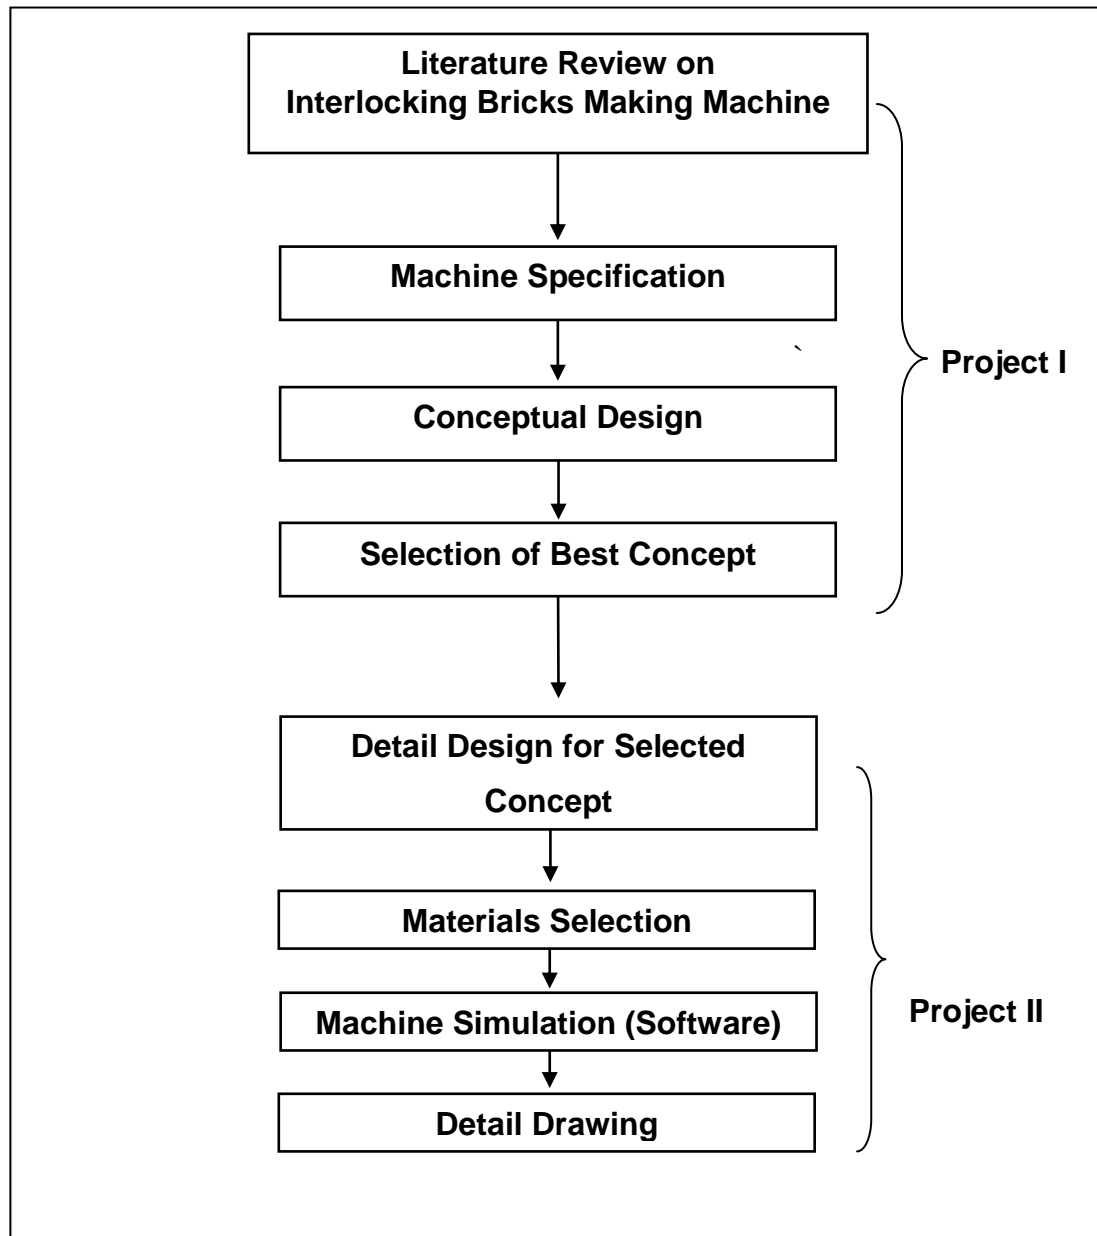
Literature Review on Interlocking Bricks Making Machine

Machine Specification

Conceptual Design

Selection of Best Concept

Project I

Detail Design for Selected Concept

Materials Selection

Machine Simulation (Software)

Detail Drawing

Project II